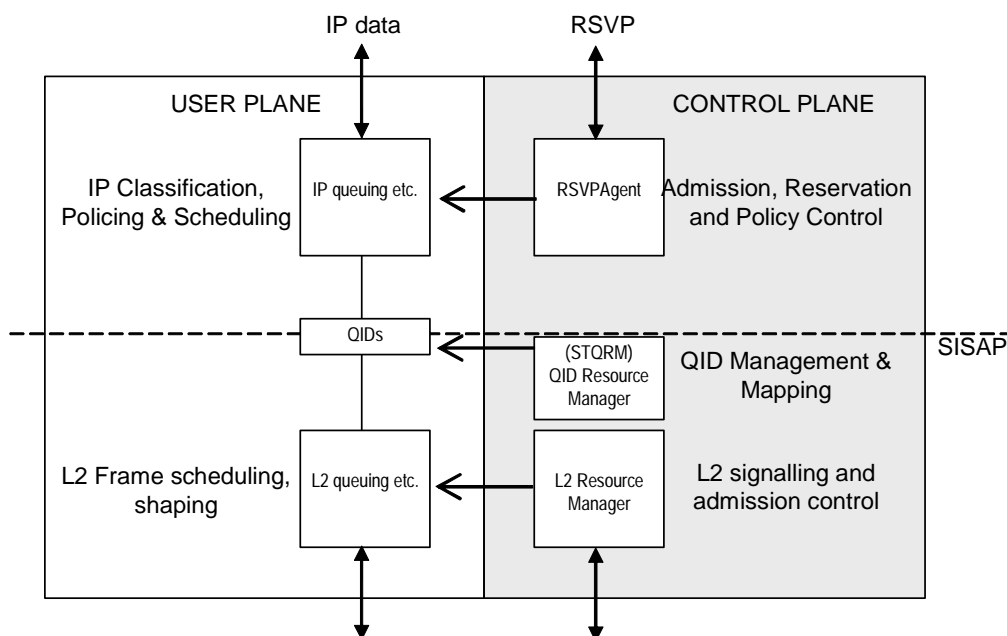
IP data

RSVP

USER PLANE

CONTROL PLANE

IP Classification, Policing & Scheduling

IP queuing etc.

RSVPAgent

Admission, Reservation and Policy Control

QIDs

SISAP

(STQRM) QID Resource Manager

QID Management & Mapping

L2 Frame scheduling, shaping

L2 queuing etc.

L2 Resource Manager

L2 signalling and admission control